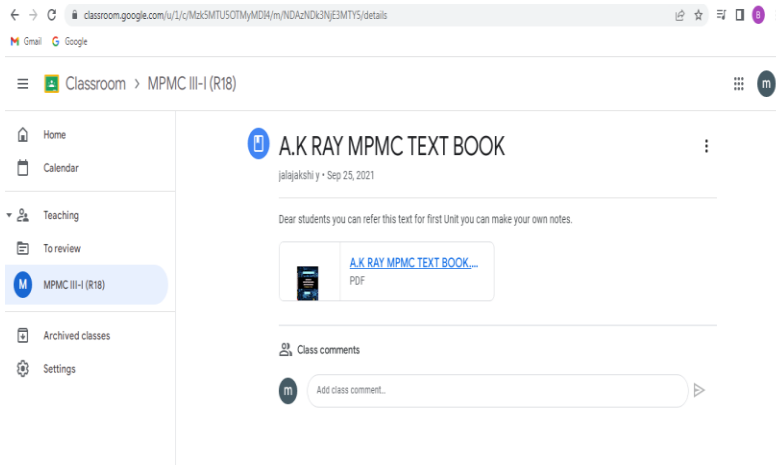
classroom.google.com/u/1/c/Mzk5MTU5OTMyMDI4/m/NDAzNDk3NjE3MTY5/details

B

Gmail Google

Classroom > MPMC III-I (R18)

m

Home

Calendar

Teaching

To review

M MPMC III-I (R18)

Archived classes

Settings

A.K RAY MPMC TEXT BOOK

jalajakshi y • Sep 25, 2021

Dear students you can refer this text for first Unit you can make your own notes.

A.K RAY MPMC TEXT BOOK....
PDF

Class comments

m Add class comment...